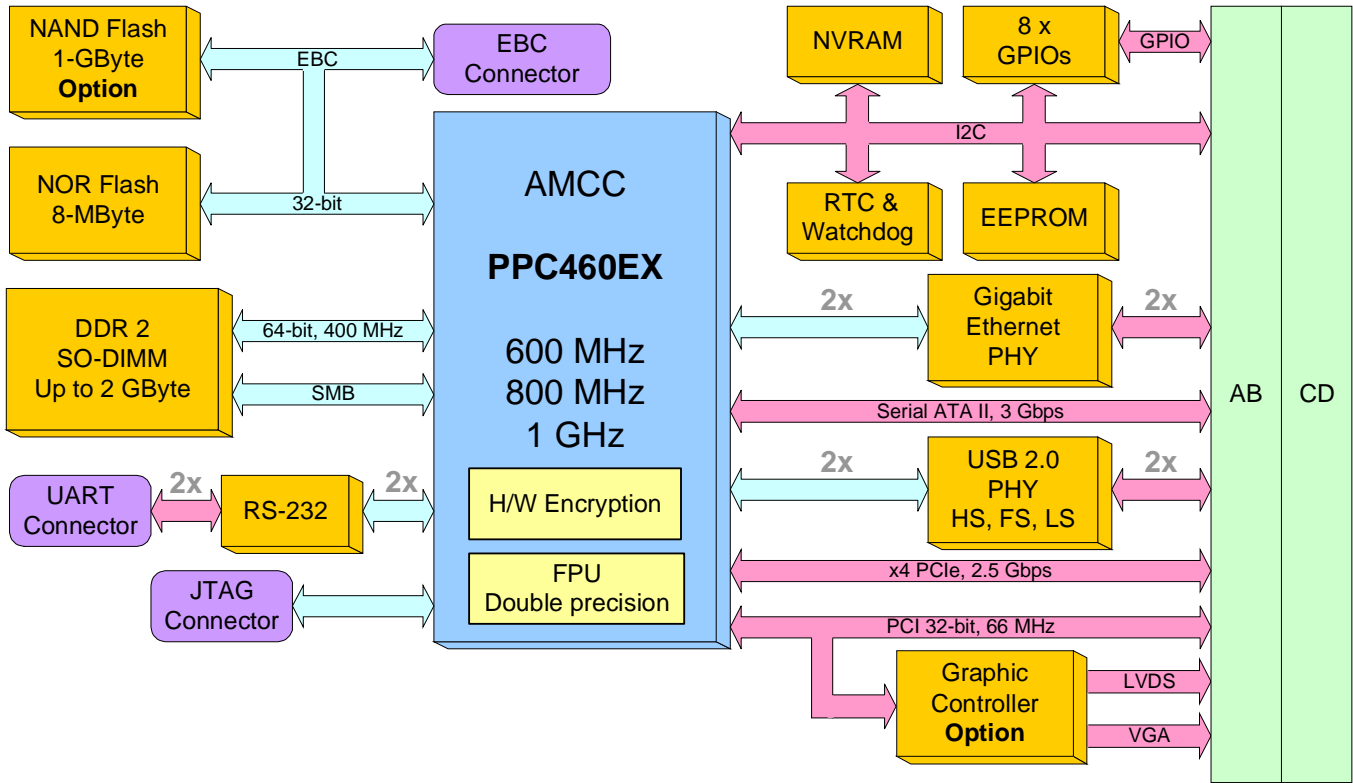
NAND Flash
1-GByte
**Option**

EBC

EBC
Connector

NOR Flash
8-MByte

32-bit

DDR 2
SO-DIMM
Up to 2 GByte

64-bit, 400 MHz

SMB

UART
Connector

2x

RS-232

2x

JTAG
Connector

AMCC

**PPC460EX**

600 MHz
800 MHz
1 GHz

H/W Encryption

FPU
Double precision

NVRAM

8 x
GPIOs

GPIO

I2C

RTC &
Watchdog

EEPROM

2x

Gigabit
Ethernet
PHY

2x

Serial ATA II, 3 Gbps

2x

USB 2.0
PHY
HS, FS, LS

2x

x4 PCIe, 2.5 Gbps

PCI 32-bit, 66 MHz

Graphic
Controller
**Option**

LVDS

VGA

AB

CD